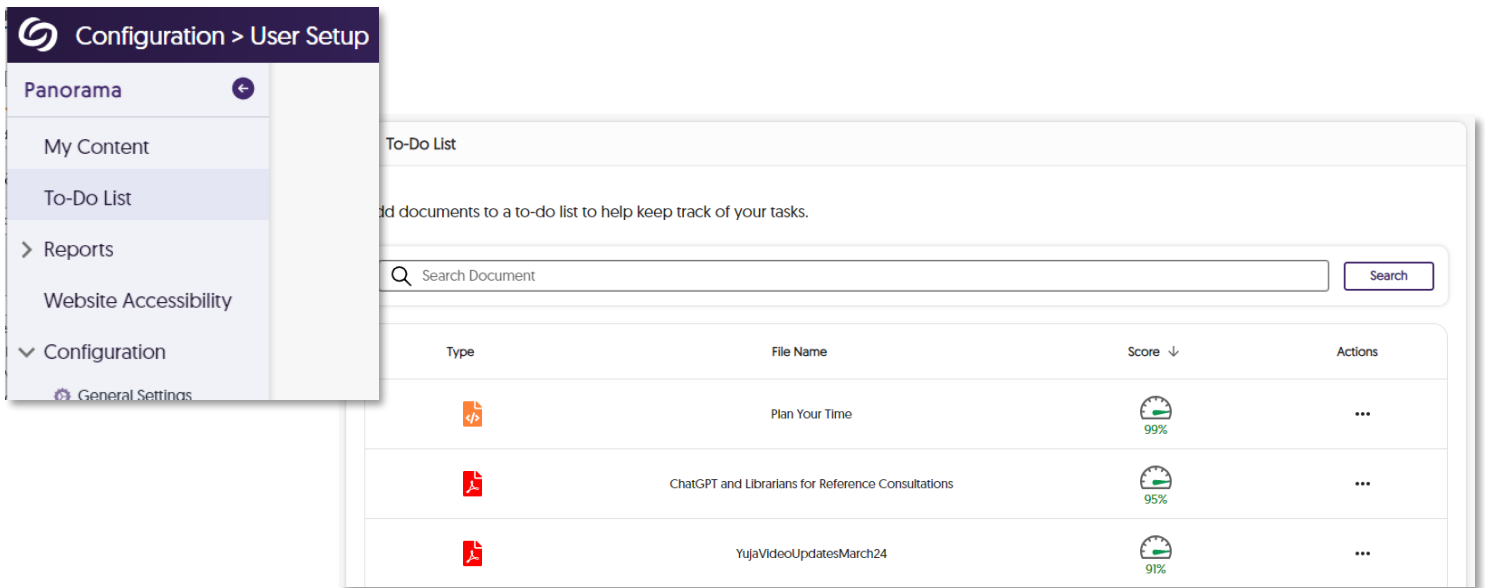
Configuration > User Setup

Panorama

My Content

To-Do List

Reports

Website Accessibility

Configuration

General Settings

To-Do List

dd documents to a to-do list to help keep track of your tasks.

Search Document

Search

| Type | File Name | Score ↓ | Actions |
|---|---|---|---|
| | Plan Your Time | 99% | ··· |
| | ChatGPT and Librarians for Reference Consultations | 95% | ··· |
| | YujaVideoUpdatesMarch24 | 91% | ··· |